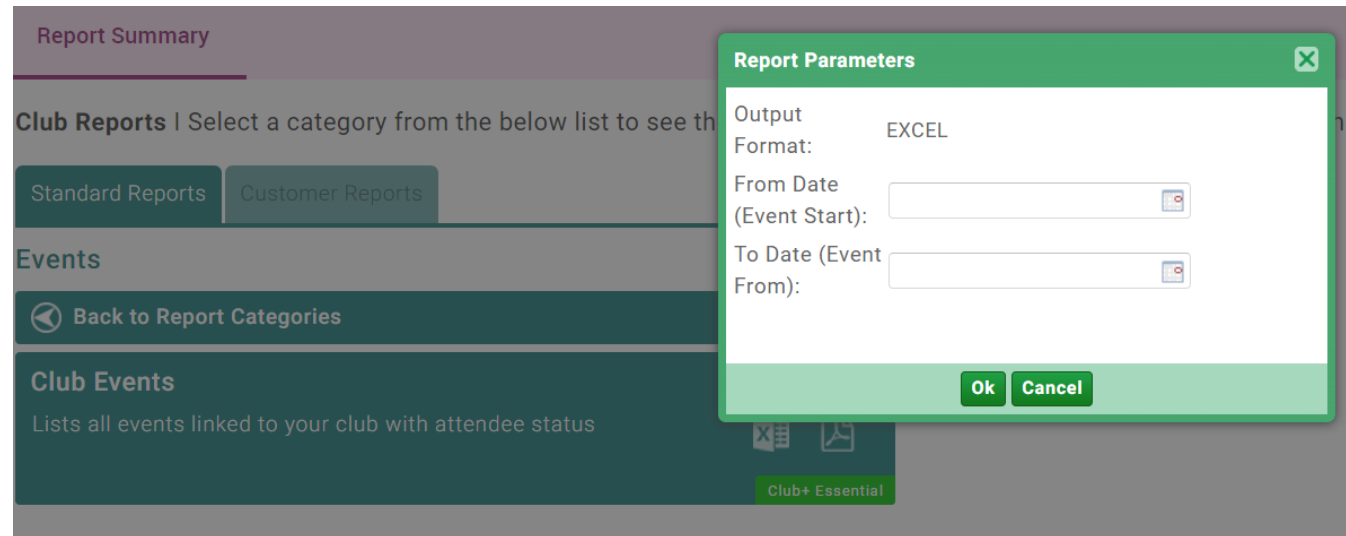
Report Summary

Club Reports | Select a category from the below list to see th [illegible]

Standard Reports

Customer Reports

Events

Back to Report Categories

Club Events

Lists all events linked to your club with attendee status

Club+ Essential

Report Parameters

Output Format: EXCEL

From Date (Event Start):

To Date (Event From):

Ok

Cancel